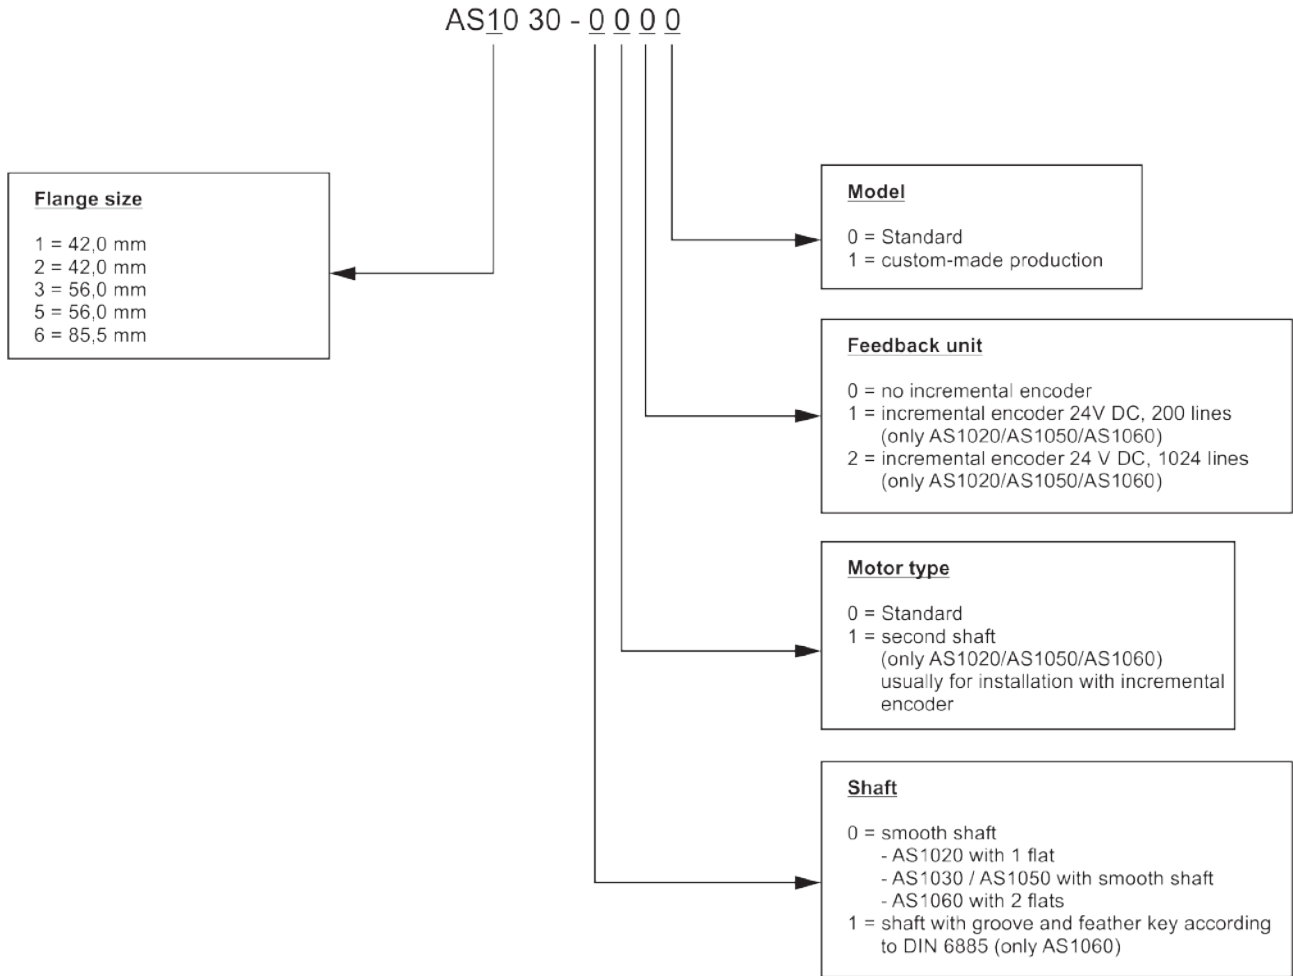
AS10 30 - 0 0 0 0

Flange size

1 = 42,0 mm
2 = 42,0 mm
3 = 56,0 mm
5 = 56,0 mm
6 = 85,5 mm

Model

0 = Standard
1 = custom-made production

Feedback unit

0 = no incremental encoder
1 = incremental encoder 24V DC, 200 lines (only AS1020/AS1050/AS1060)
2 = incremental encoder 24 V DC, 1024 lines (only AS1020/AS1050/AS1060)

Motor type

0 = Standard
1 = second shaft (only AS1020/AS1050/AS1060) usually for installation with incremental encoder

Shaft

0 = smooth shaft
- AS1020 with 1 flat
- AS1030 / AS1050 with smooth shaft
- AS1060 with 2 flats
1 = shaft with groove and feather key according to DIN 6885 (only AS1060)